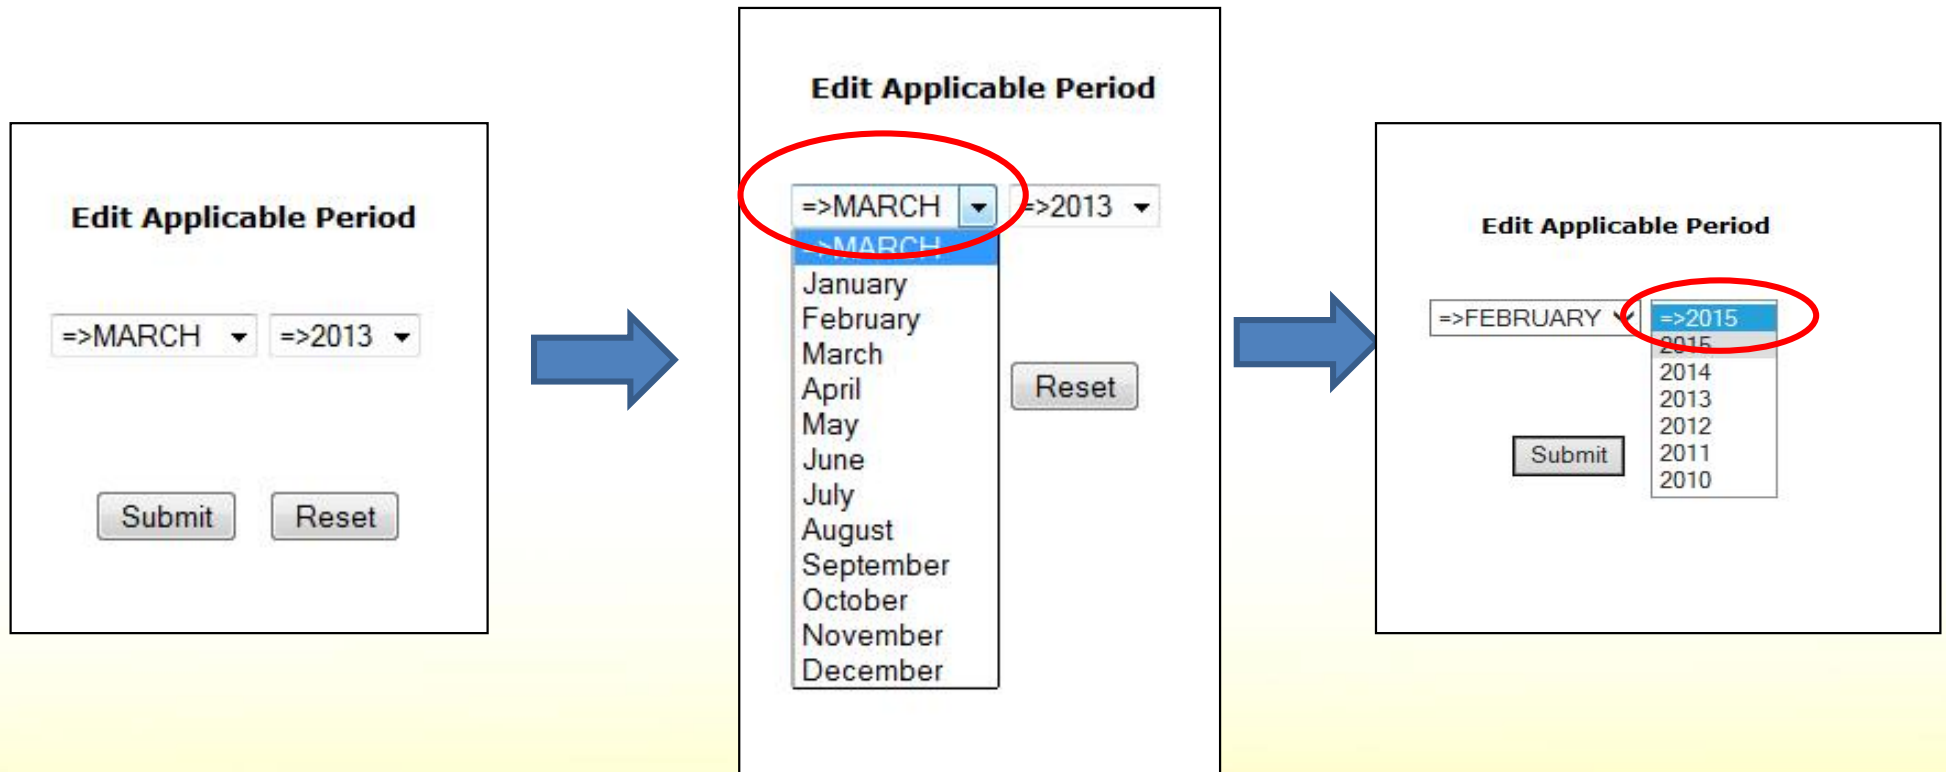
Edit Applicable Period

=>MARCH =>2013

Submit Reset

Edit Applicable Period

=>MARCH =>2013

=>MARCH
January
February
March
April
May
June
July
August
September
October
November
December

Reset

Edit Applicable Period

=>FEBRUARY =>2015
2015
2014
2013
2012
2011
2010

Submit